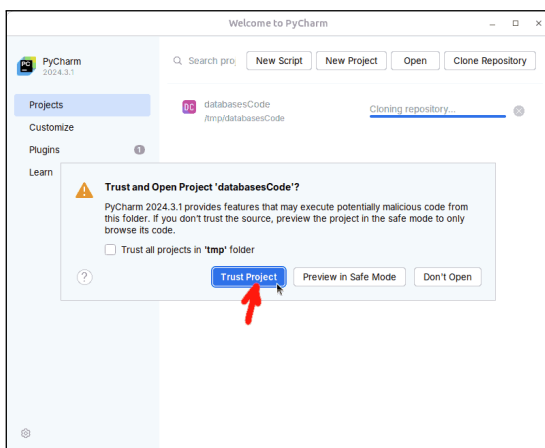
Welcome to PyCharm

PC

PyCharm
2024.3.1

Search pro

New Script

New Project

Open

Clone Repository

Projects

Customize

Plugins

1

Learn

DC

databasesCode
/tmp/databasesCode

Cloning repository...

Trust and Open Project 'databasesCode'?

PyCharm 2024.3.1 provides features that may execute potentially malicious code from this folder. If you don't trust the source, preview the project in the safe mode to only browse its code.

Trust all projects in 'tmp' folder

?

Trust Project

Preview in Safe Mode

Don't Open